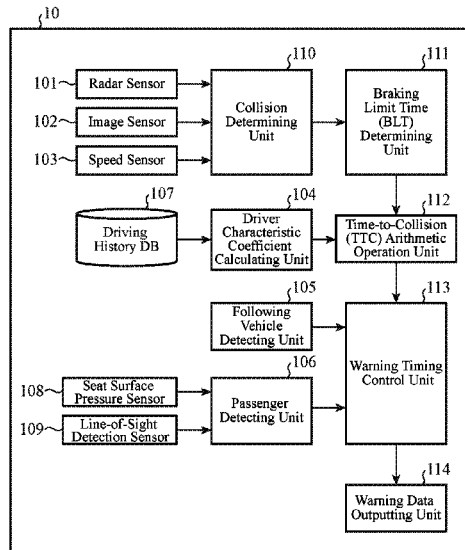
10

110

111

101 Radar Sensor

Collision Determining Unit

Braking Limit Time (BLT) Determining Unit

102 Image Sensor

103 Speed Sensor

107

104

112

Driving History DB

Driver Characteristic Coefficient Calculating Unit

Time-to-Collision (TTC) Arithmetic Operation Unit

105

113

Following Vehicle Detecting Unit

106

108 Seat Surface Pressure Sensor

Warning Timing Control Unit

Passenger Detecting Unit

109 Line-of-Sight Detection Sensor

114

Warning Data Outputting Unit